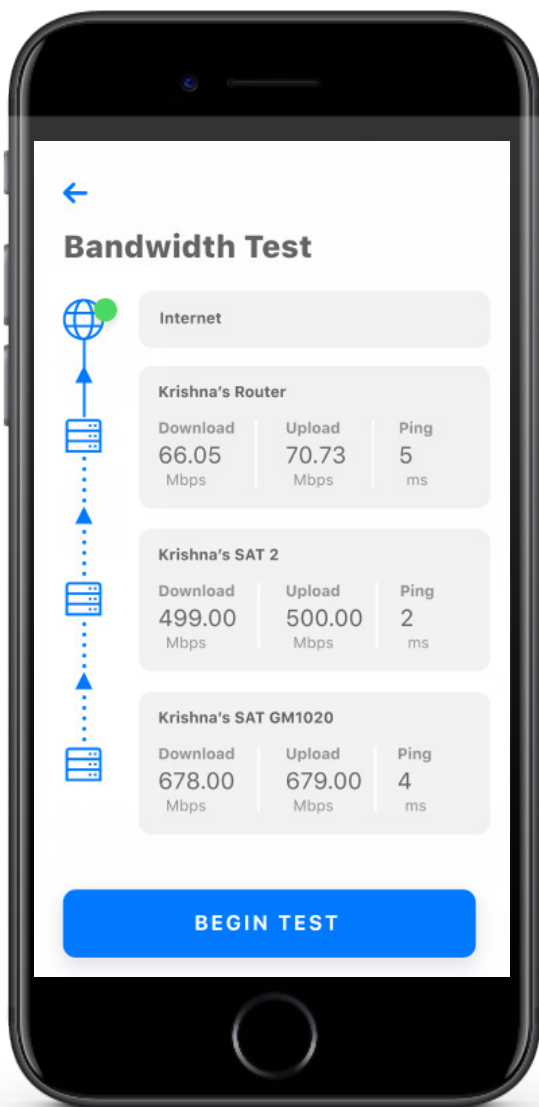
←

Bandwidth Test

Internet

Krishna's Router

Download
66.05
Mbps

Upload
70.73
Mbps

Ping
5
ms

Krishna's SAT 2

Download
499.00
Mbps

Upload
500.00
Mbps

Ping
2
ms

Krishna's SAT GM1020

Download
678.00
Mbps

Upload
679.00
Mbps

Ping
4
ms

BEGIN TEST